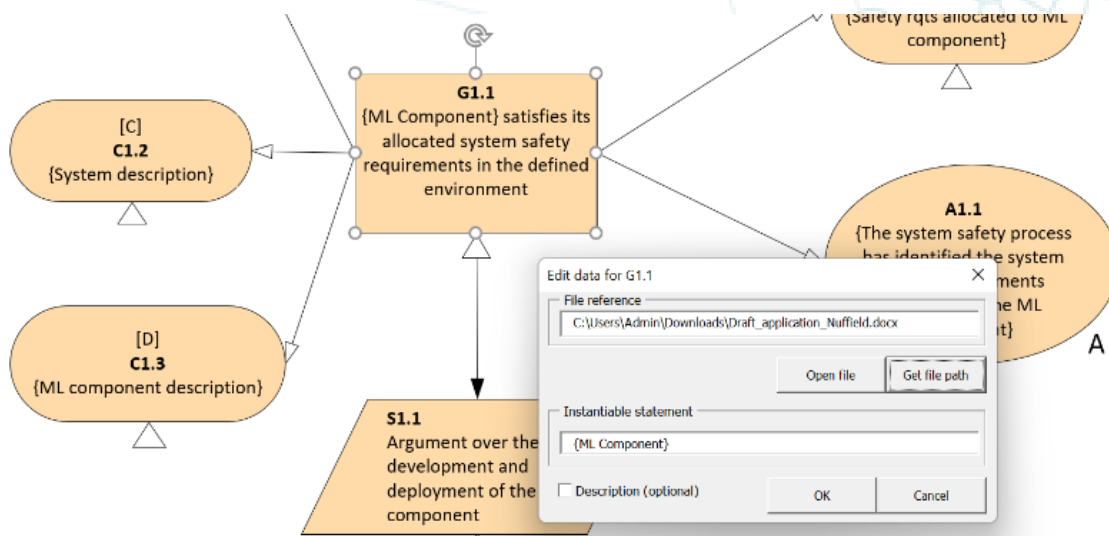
{Safety rqts allocated to ML component}

G1.1
{ML Component} satisfies its allocated system safety requirements in the defined environment

[C]
C1.2
{System description}

A1.1
{The system safety process has identified the system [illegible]ments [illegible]he ML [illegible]t}

A

[D]
C1.3
{ML component description}

S1.1
Argument over the development and deployment of the component

Edit data for G1.1
×
File reference
C:\Users\Admin\Downloads\Draft_application_Nuffield.docx
Open file
Get file path
Instantiable statement
{ML Component}
Description (optional)
OK
Cancel